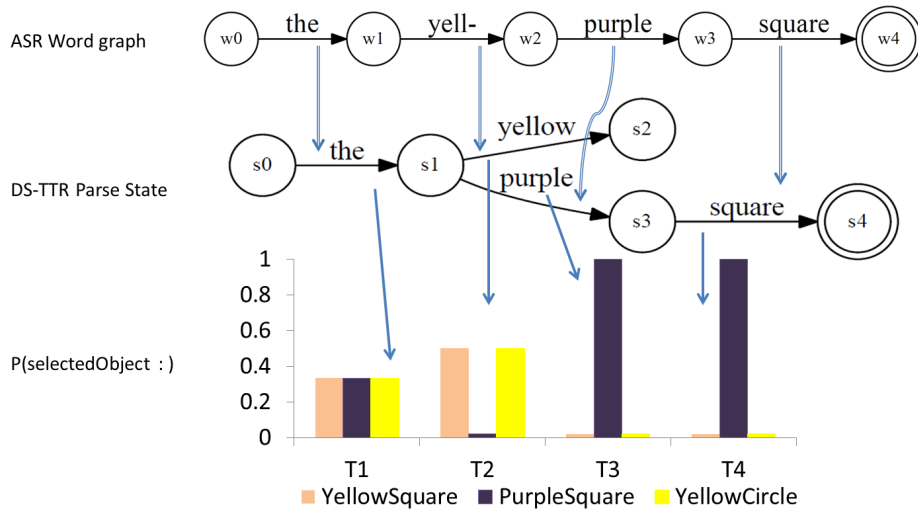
ASR Word graph

w0 the w1 yell- w2 purple w3 square w4

DS-TTR Parse State

s0 the s1 yellow s2 purple s3 square s4

P(selectedObject : )

1
0.8
0.6
0.4
0.2
0

T1 T2 T3 T4

YellowSquare PurpleSquare YellowCircle